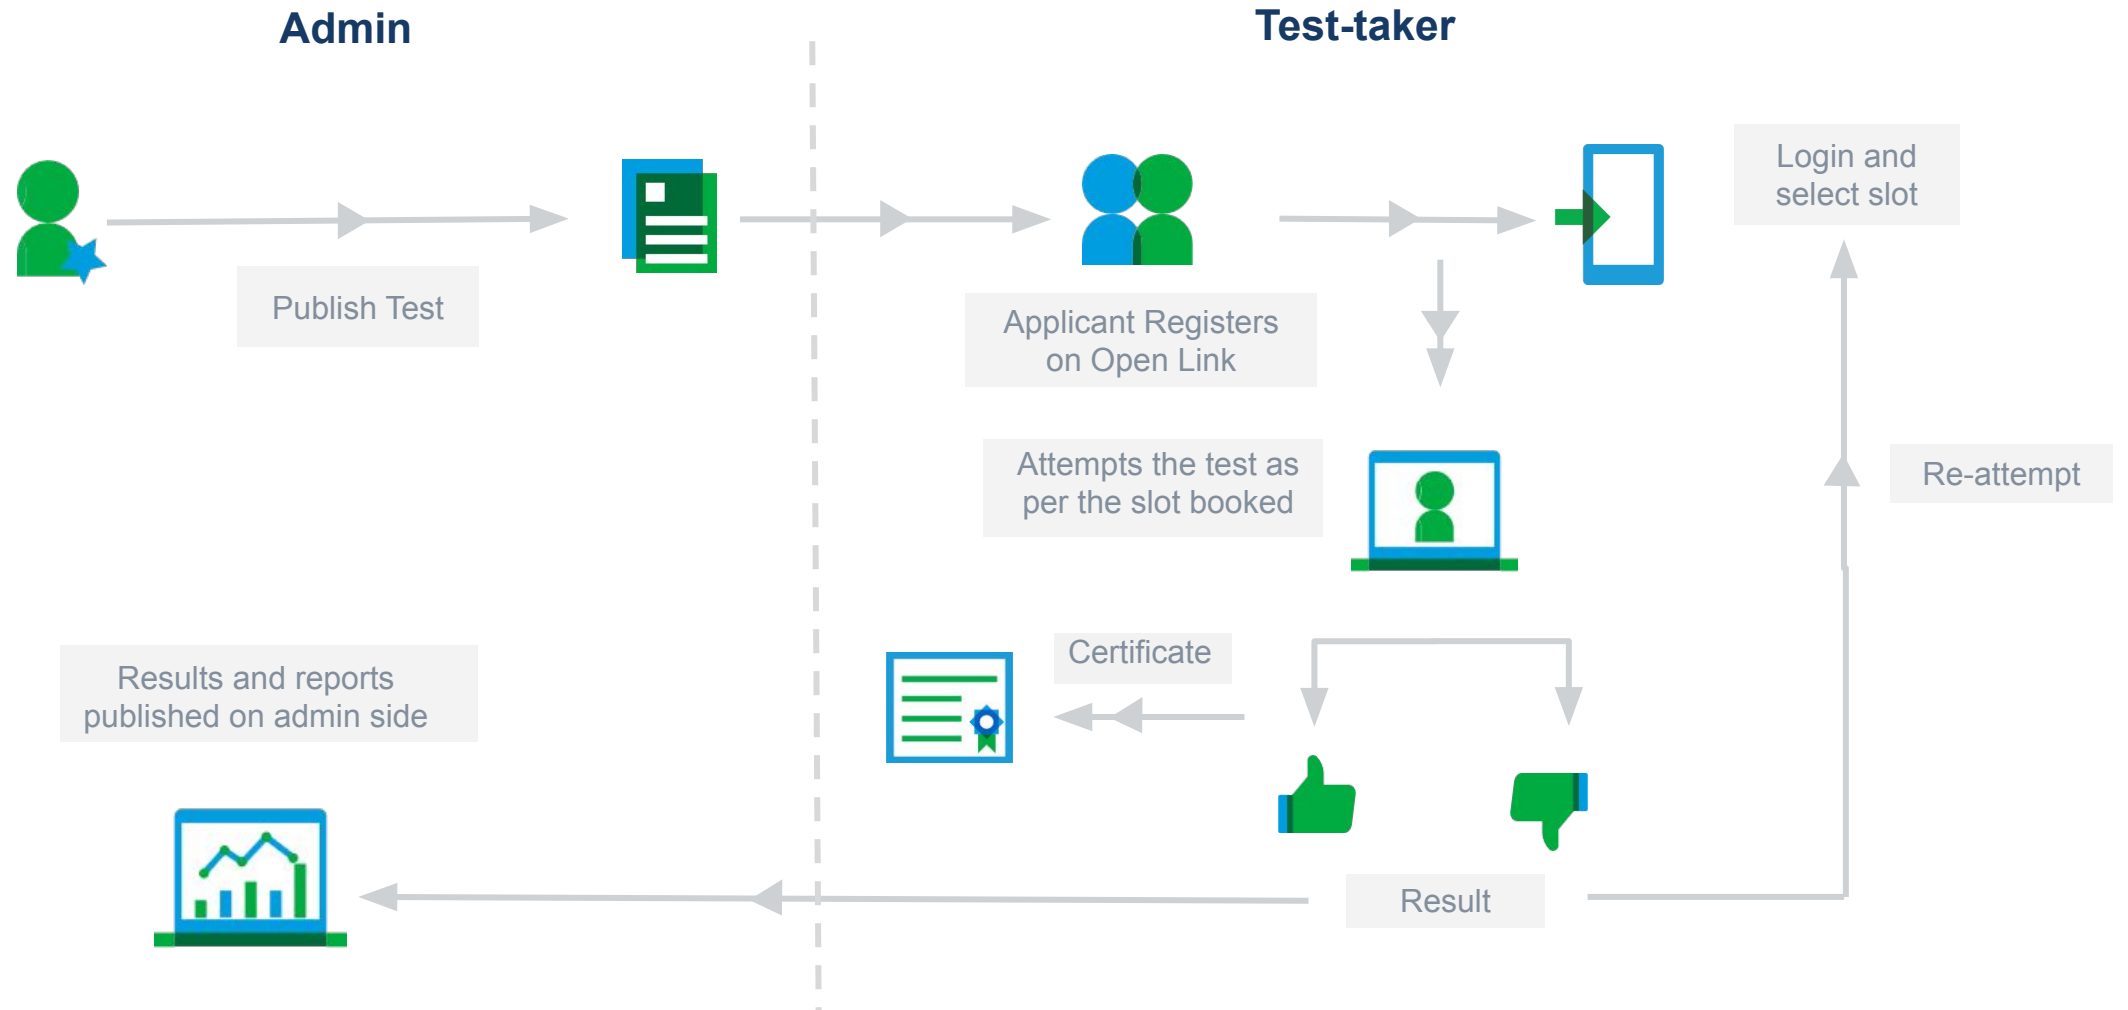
Admin

Test-taker

Publish Test

Applicant Registers on Open Link

Login and select slot

Attempts the test as per the slot booked

Re-attempt

Certificate

Results and reports published on admin side

Result